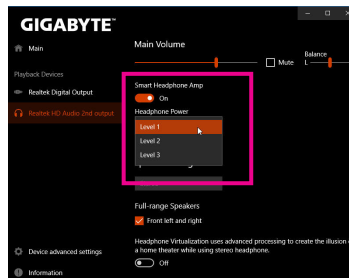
GIGABYTE™

Main

Playback Devices

Realtek Digital Output

Realtek HD Audio 2nd output

Device advanced settings

Information

Main Volume

Mute

Balance

L

Smart Headphone Amp

On

Headphone Power

Level 1

Level 2

Level 3

Full-range Speakers

Front left and right

Headphone Virtualization uses advanced processing to create the illusion of a home theater while using stereo headphone.

Off